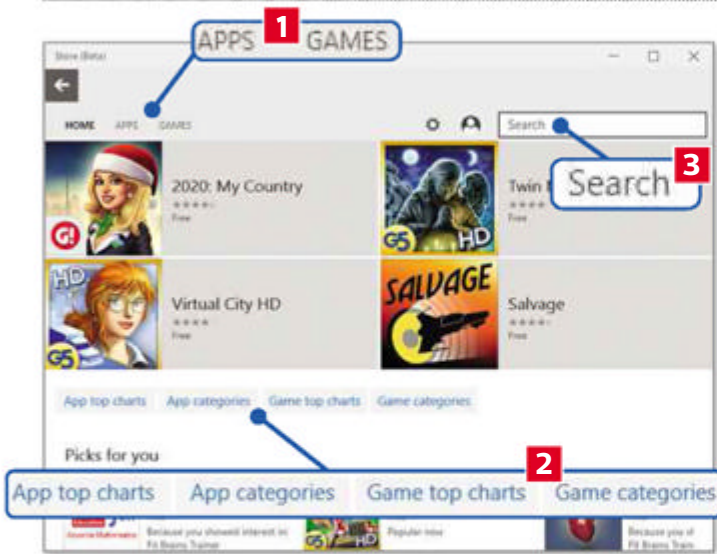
APPS 1 GAMES

Store (Beta)

HOME APPS GAMES

Search

3 Search

2020: My Country
Free

Twin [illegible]
Free

Virtual City HD
Free

SALVAGE

Salvage
Free

App top charts App categories Game top charts Game categories

Picks for you

2

App top charts App categories Game top charts Game categories

Because you showed interest in Fit Brains Trainer

Popular now

Because you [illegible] Fit Brains Train